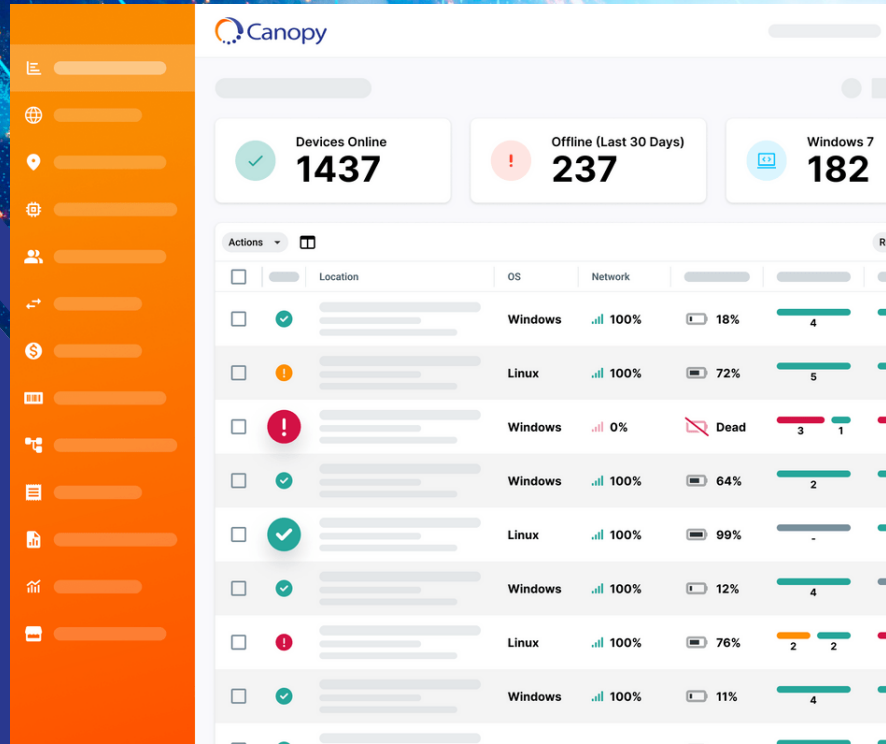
Canopy

Devices Online
1437

Offline (Last 30 Days)
237

Windows 7
182

Actions

| | | Location | OS | Network | | |
|---|---|---|---|---|---|---|
| | | | Windows | 100% | 18% | 4 |
| | | | Linux | 100% | 72% | 5 |
| | | | Windows | 0% | Dead | 3 1 |
| | | | Windows | 100% | 64% | 2 |
| | | | Linux | 100% | 99% | - |
| | | | Windows | 100% | 12% | 4 |
| | | | Linux | 100% | 76% | 2 2 |
| | | | Windows | 100% | 11% | 4 |